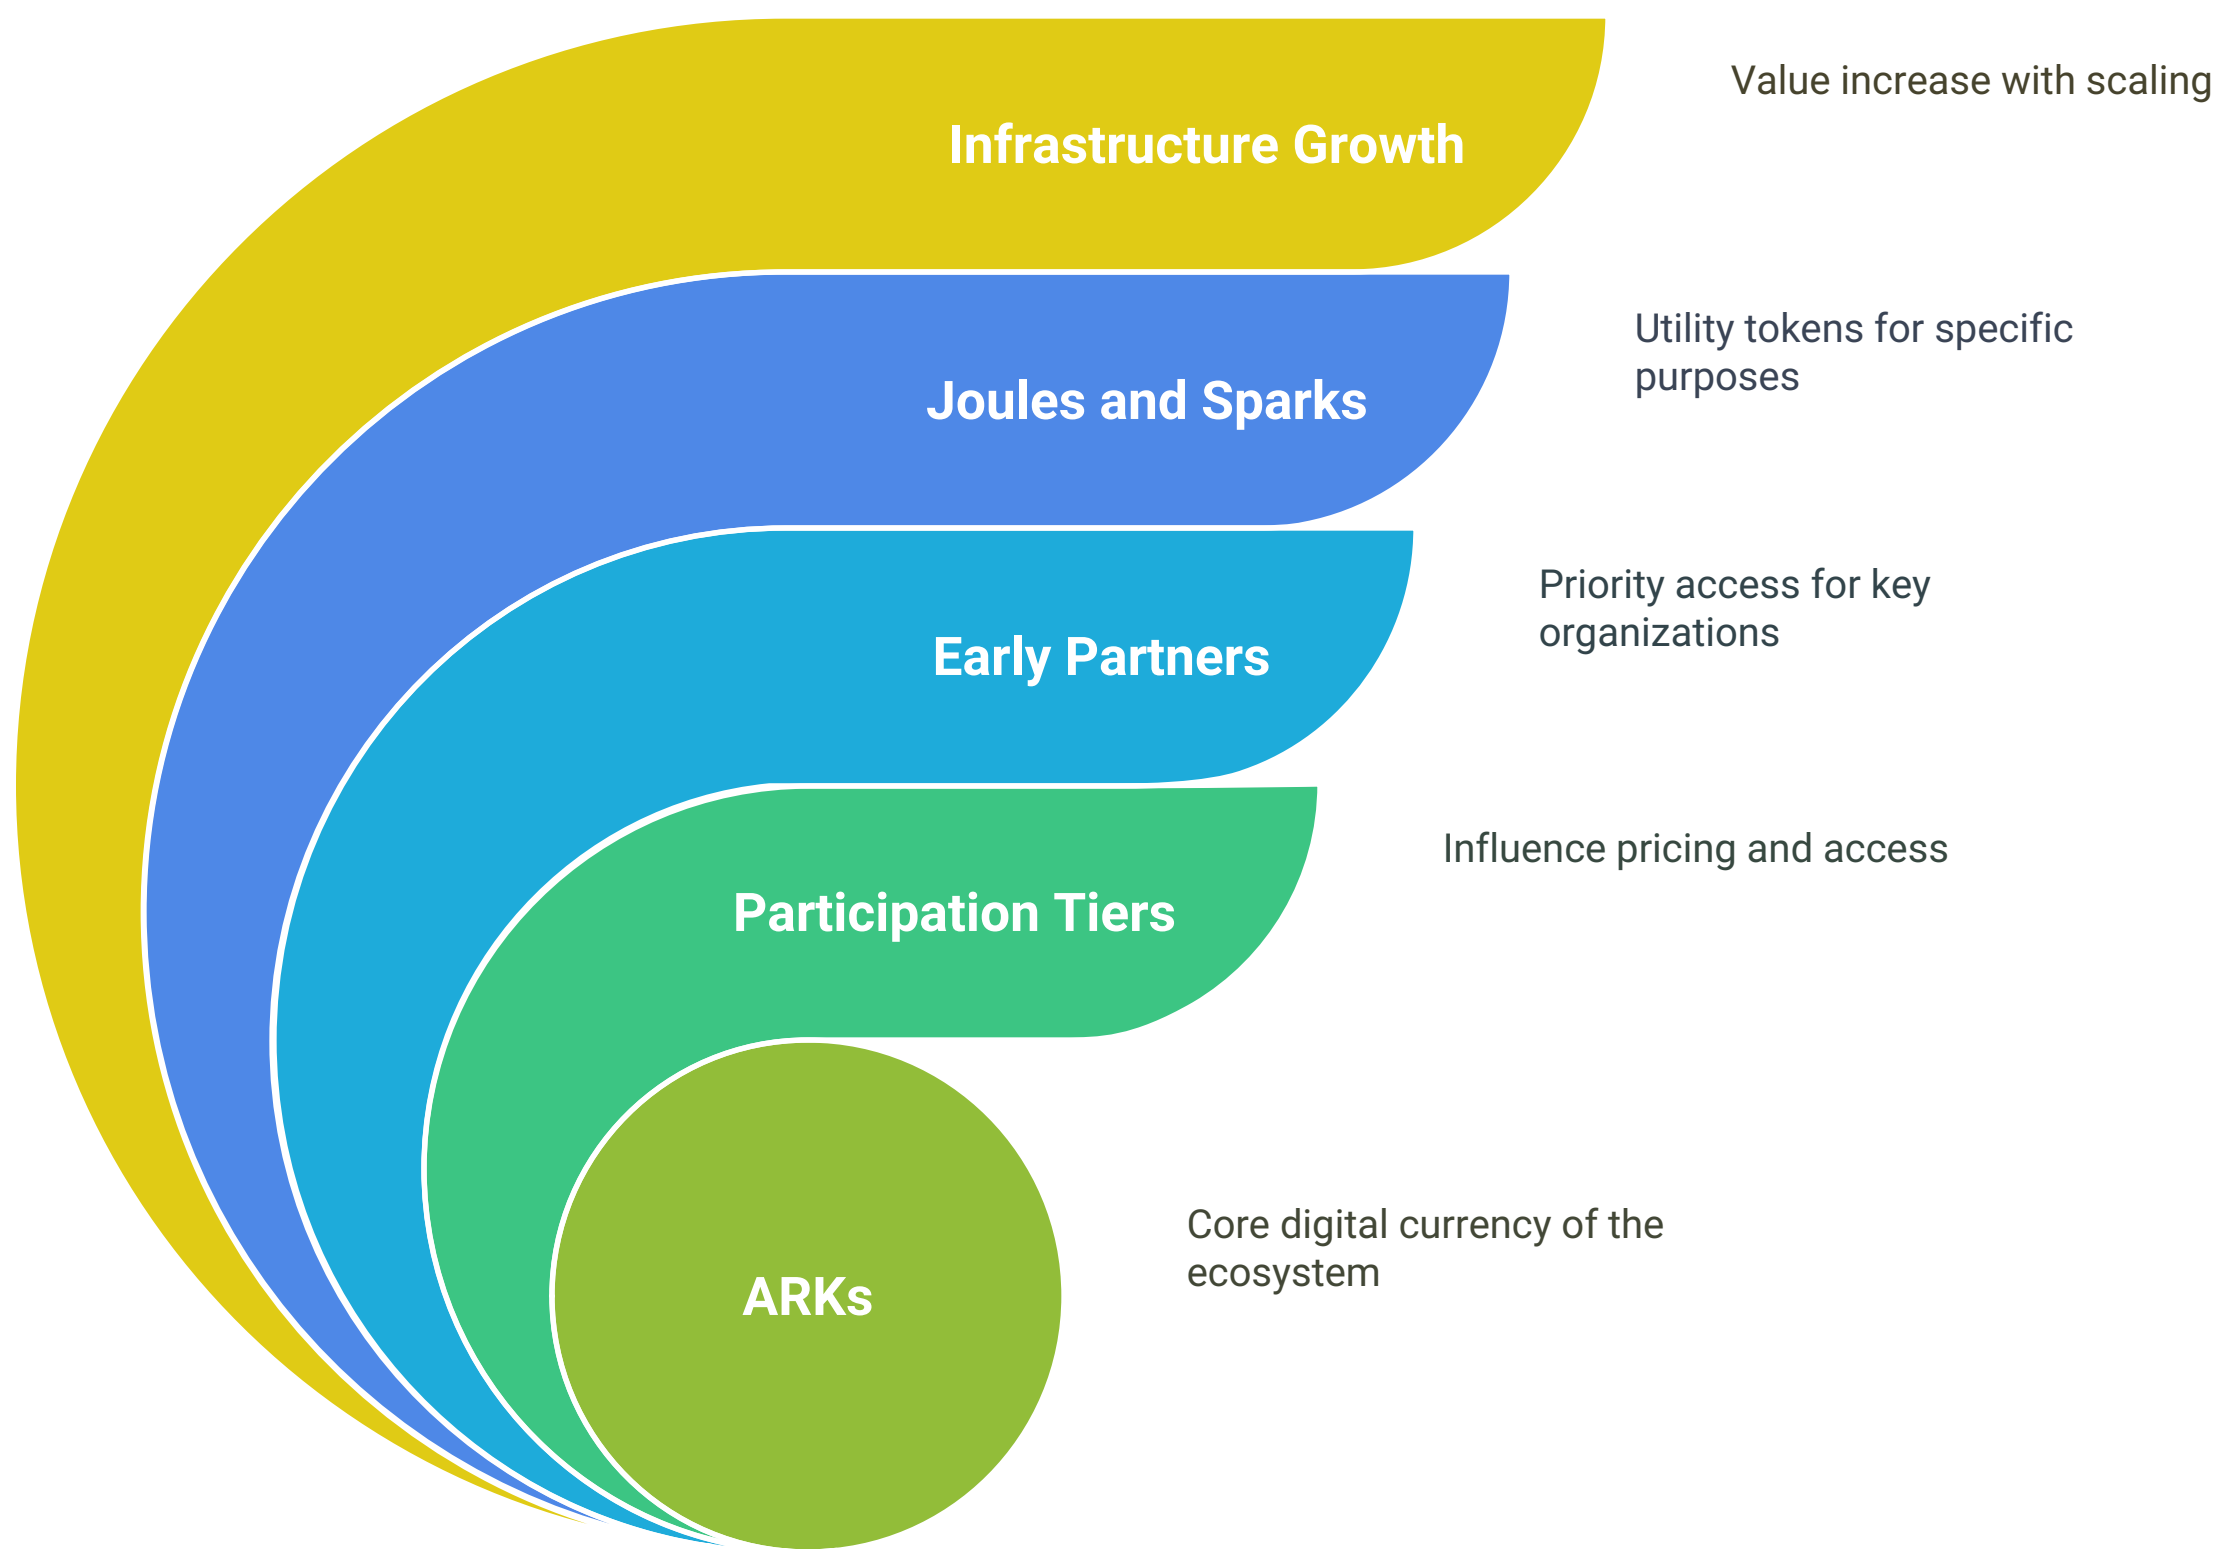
Infrastructure Growth

Value increase with scaling

Joules and Sparks

Utility tokens for specific purposes

Early Partners

Priority access for key organizations

Participation Tiers

Influence pricing and access

ARKs

Core digital currency of the ecosystem